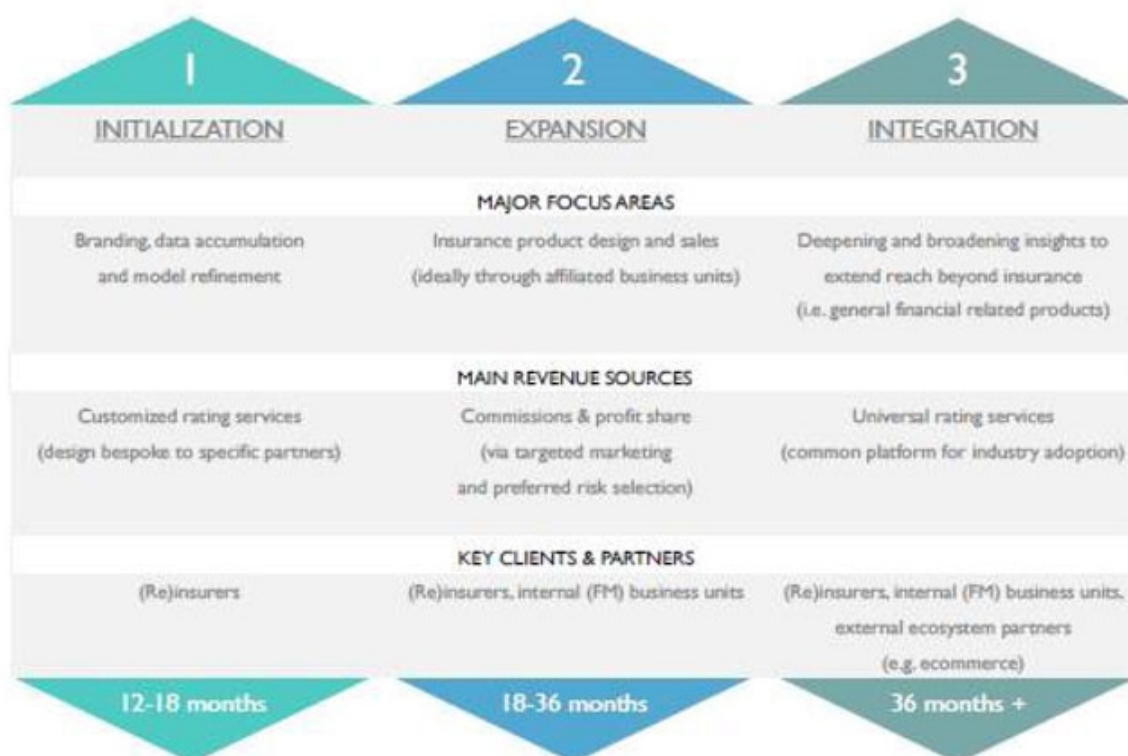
1

INITIALIZATION

2

EXPANSION

3

INTEGRATION

MAJOR FOCUS AREAS

Branding, data accumulation and model refinement

Insurance product design and sales (ideally through affiliated business units)

Deepening and broadening insights to extend reach beyond insurance (i.e. general financial related products)

MAIN REVENUE SOURCES

Customized rating services (design bespoke to specific partners)

Commissions & profit share (via targeted marketing and preferred risk selection)

Universal rating services (common platform for industry adoption)

KEY CLIENTS & PARTNERS

(Re)insurers

(Re)insurers, internal (FM) business units

(Re)insurers, internal (FM) business units, external ecosystem partners (e.g. ecommerce)

12-18 months

18-36 months

36 months +